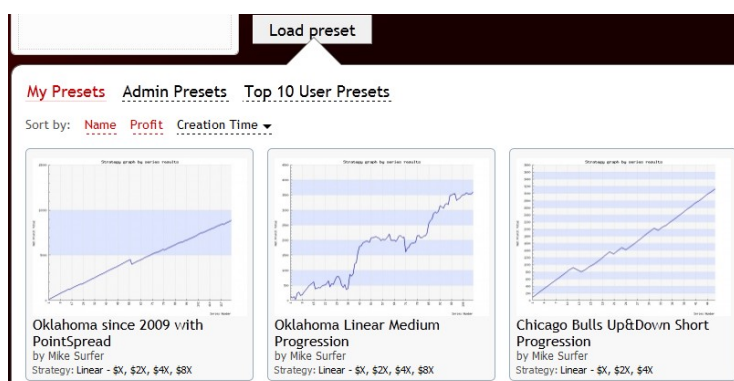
Load preset

My Presets Admin Presets Top 10 User Presets

Sort by: Name Profit Creation Time

Strategy graph by series results

Oklahoma since 2009 with PointSpread
by Mike Surfer
Strategy: Linear - $X, $2X, $4X, $8X

Strategy graph by series results

Oklahoma Linear Medium Progression
by Mike Surfer
Strategy: Linear - $X, $2X, $4X, $8X

Strategy graph by series results

Chicago Bulls Up&Down Short Progression
by Mike Surfer
Strategy: Linear - $X, $2X, $4X